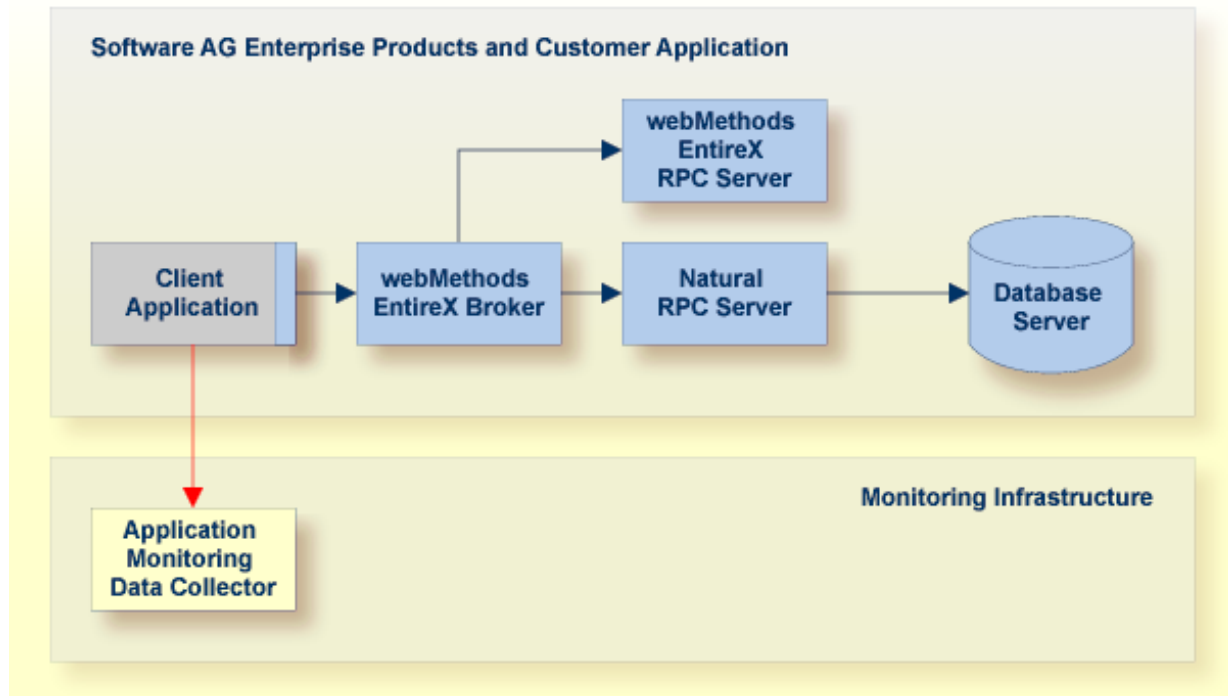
Software AG Enterprise Products and Customer Application

webMethods EntireX RPC Server

Client Application

webMethods EntireX Broker

Natural RPC Server

Database Server

Monitoring Infrastructure

Application Monitoring Data Collector